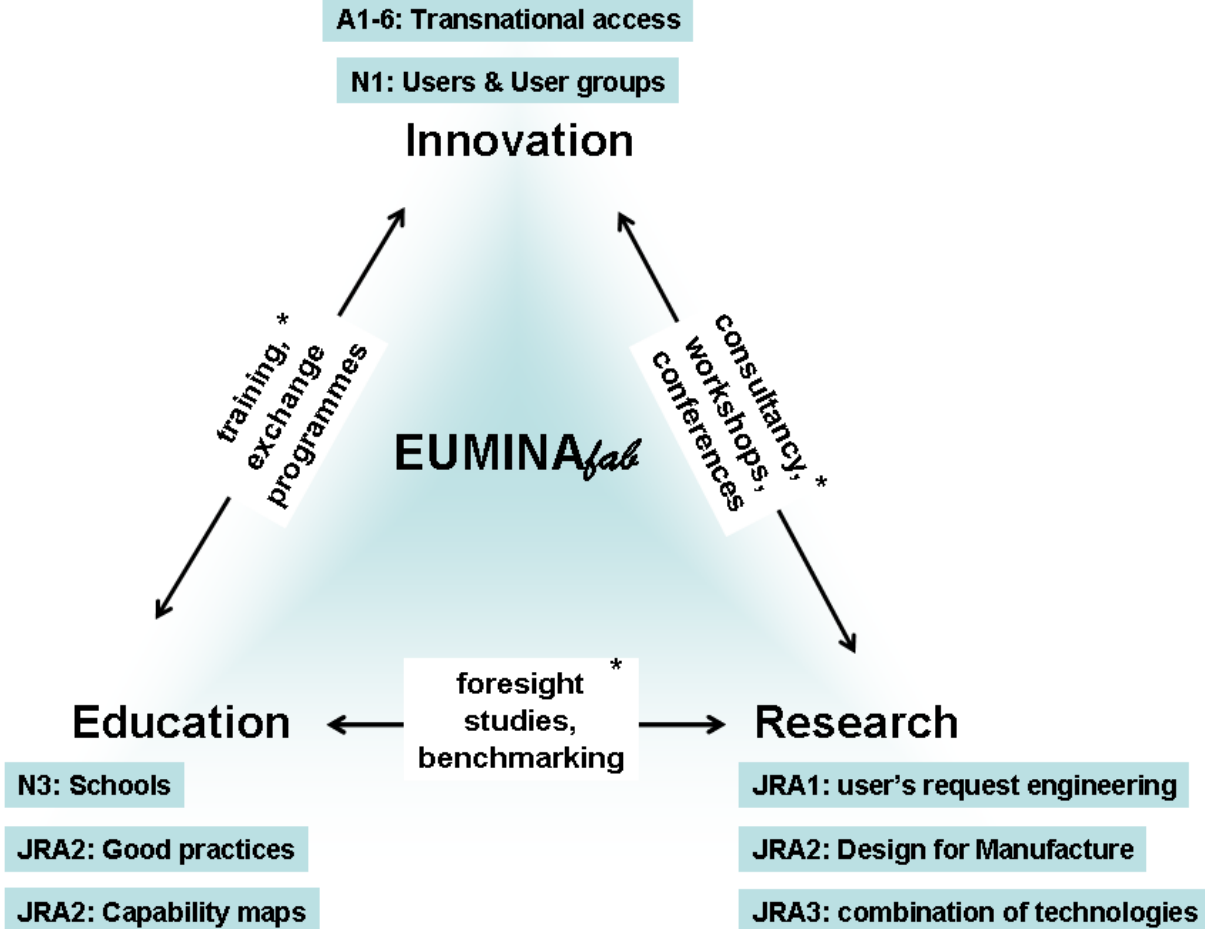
A1-6: Transnational access

N1: Users & User groups

Innovation

training, exchange programmes *

consultancy, workshops, conferences *

EUMINA$_{fab}$

Education

foresight studies, benchmarking *

Research

N3: Schools

JRA2: Good practices

JRA2: Capability maps

JRA1: user's request engineering

JRA2: Design for Manufacture

JRA3: combination of technologies